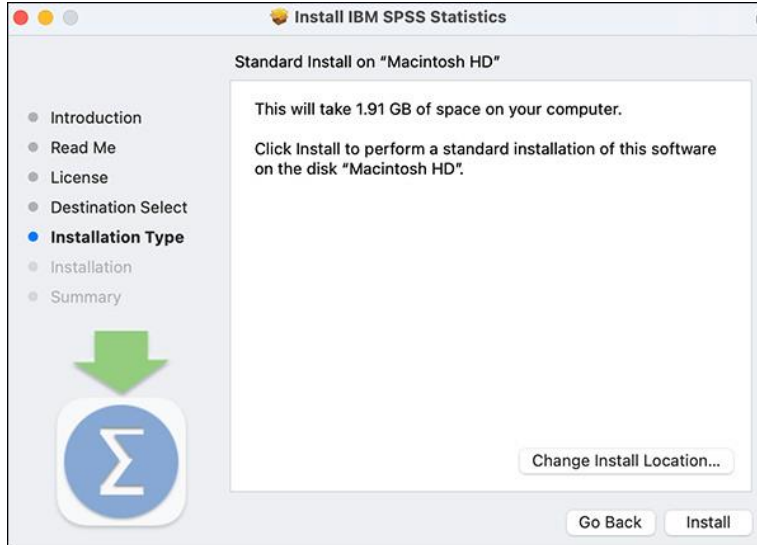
Install IBM SPSS Statistics

Standard Install on "Macintosh HD"

Introduction
Read Me
License
Destination Select
Installation Type
Installation
Summary

This will take 1.91 GB of space on your computer.

Click Install to perform a standard installation of this software on the disk "Macintosh HD".

$\Sigma$

Change Install Location...

Go Back
Install